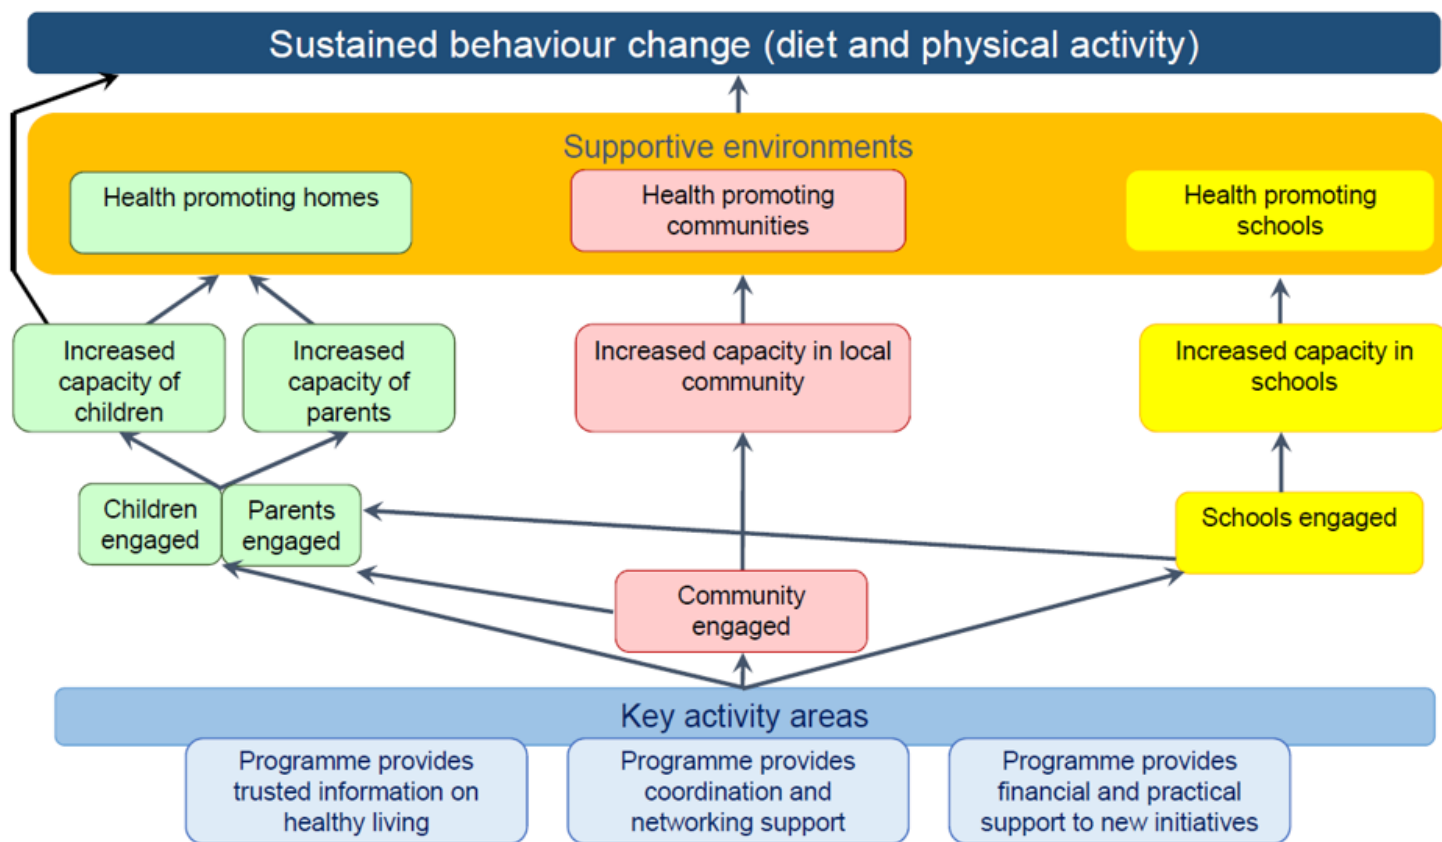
Sustained behaviour change (diet and physical activity)

Supportive environments

Health promoting homes

Health promoting communities

Health promoting schools

Increased capacity of children

Increased capacity of parents

Increased capacity in local community

Increased capacity in schools

Children engaged

Parents engaged

Schools engaged

Community engaged

Key activity areas

Programme provides trusted information on healthy living

Programme provides coordination and networking support

Programme provides financial and practical support to new initiatives